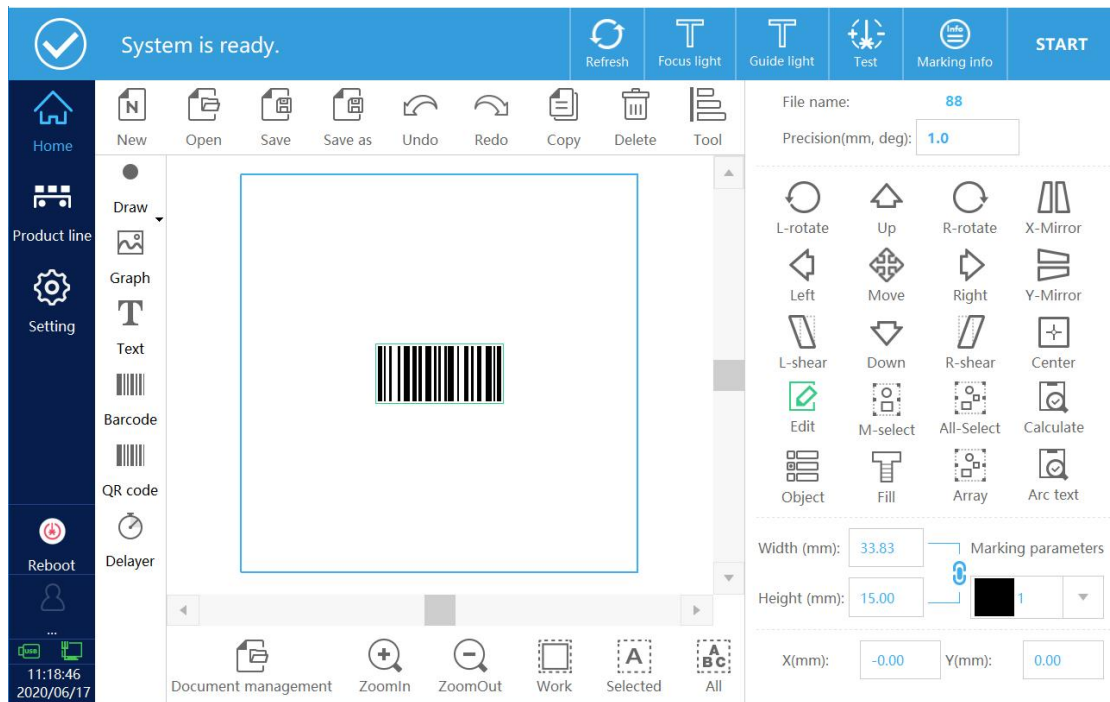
System is ready.

Refresh
Focus light
Guide light
Test
Marking info
START

Home
Product line
Setting
Reboot
...
11:18:46
2020/06/17

New
Open
Save
Save as
Undo
Redo
Copy
Delete
Tool

Draw
Graph
Text
Barcode
QR code
Delayer

Document management
ZoomIn
ZoomOut
Work
Selected
All

File name: 88
Precision(mm, deg): 1.0

L-rotate
Up
R-rotate
X-Mirror
Left
Move
Right
Y-Mirror
L-shear
Down
R-shear
Center
Edit
M-select
All-Select
Calculate
Object
Fill
Array
Arc text

Width (mm): 33.83
Marking parameters
Height (mm): 15.00
1

X(mm): -0.00
Y(mm): 0.00